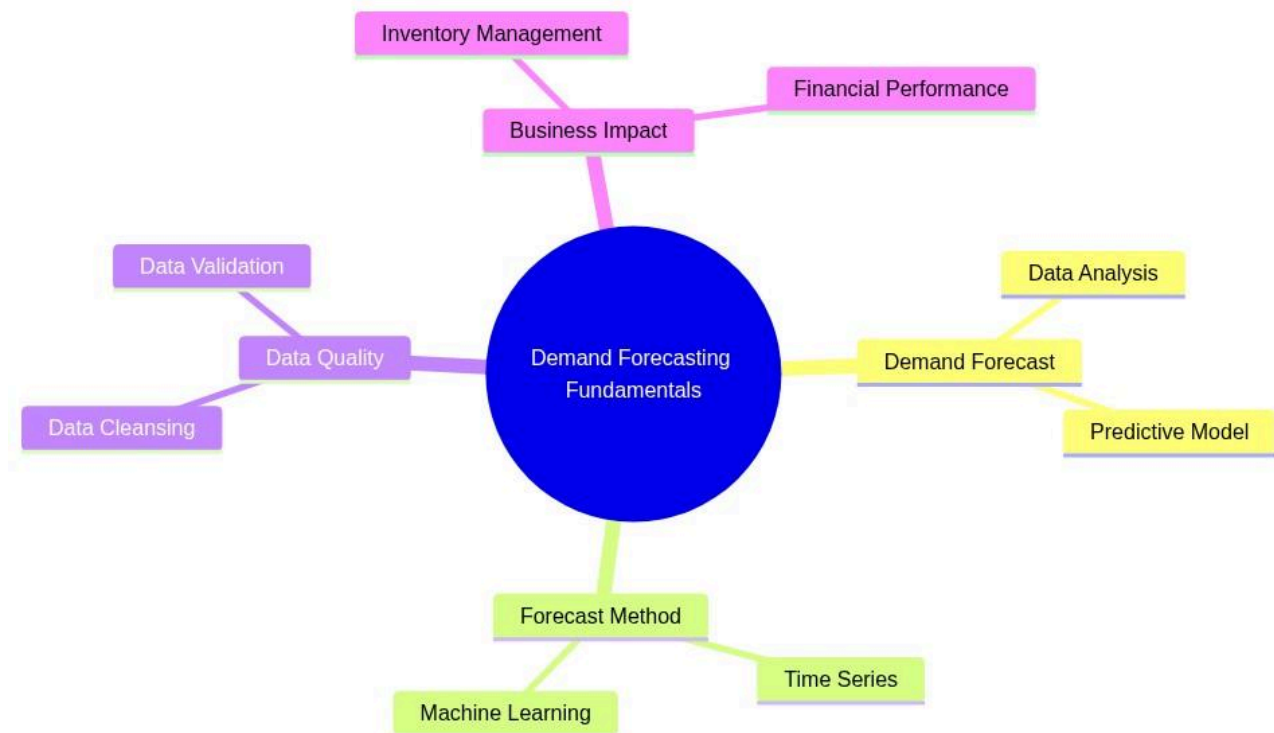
Inventory Management

Financial Performance

Business Impact

Data Validation

Data Quality

Data Cleansing

Demand Forecasting Fundamentals

Data Analysis

Demand Forecast

Predictive Model

Forecast Method

Time Series

Machine Learning